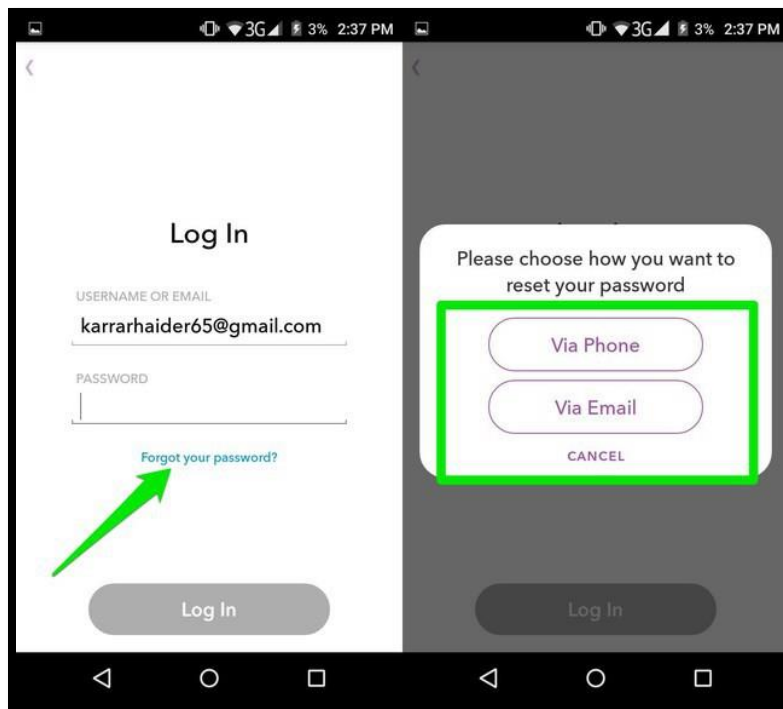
3G 3% 2:37 PM

Log In

USERNAME OR EMAIL

karrarhaider65@gmail.com

PASSWORD

Forgot your password?

Log In

3G 3% 2:37 PM

Please choose how you want to reset your password

Via Phone

Via Email

CANCEL

Log In